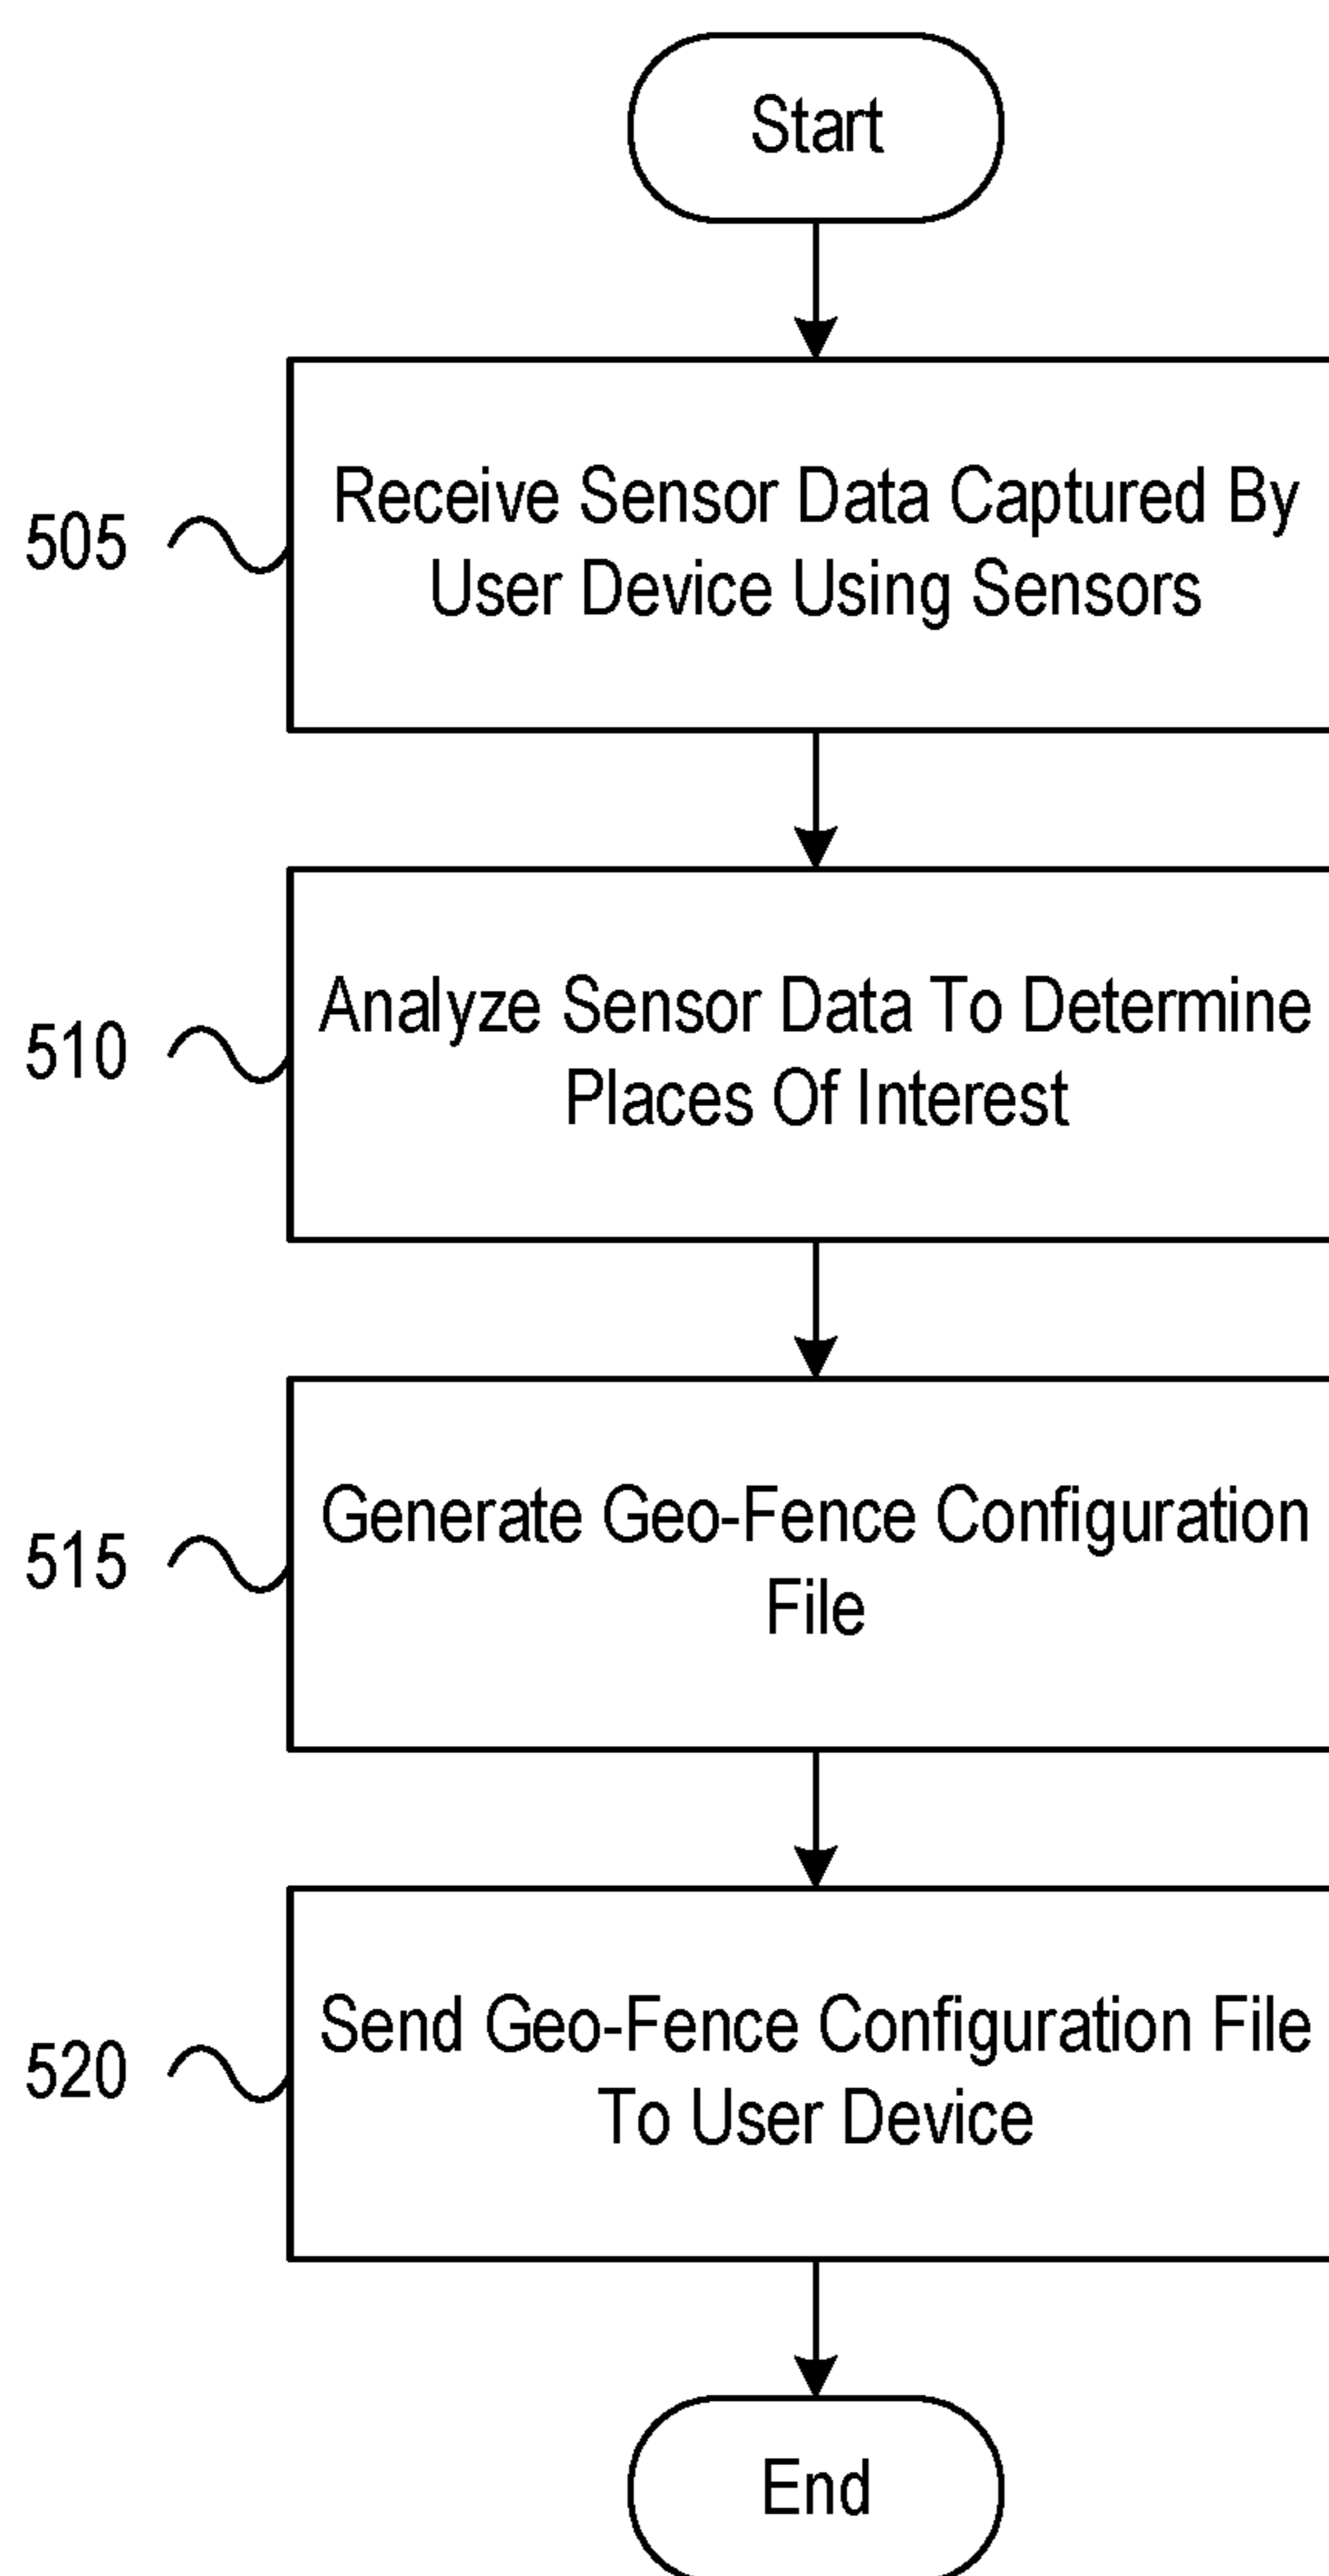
Start

505

Receive Sensor Data Captured By User Device Using Sensors

510

Analyze Sensor Data To Determine Places Of Interest

515

Generate Geo-Fence Configuration File

520

Send Geo-Fence Configuration File To User Device

End